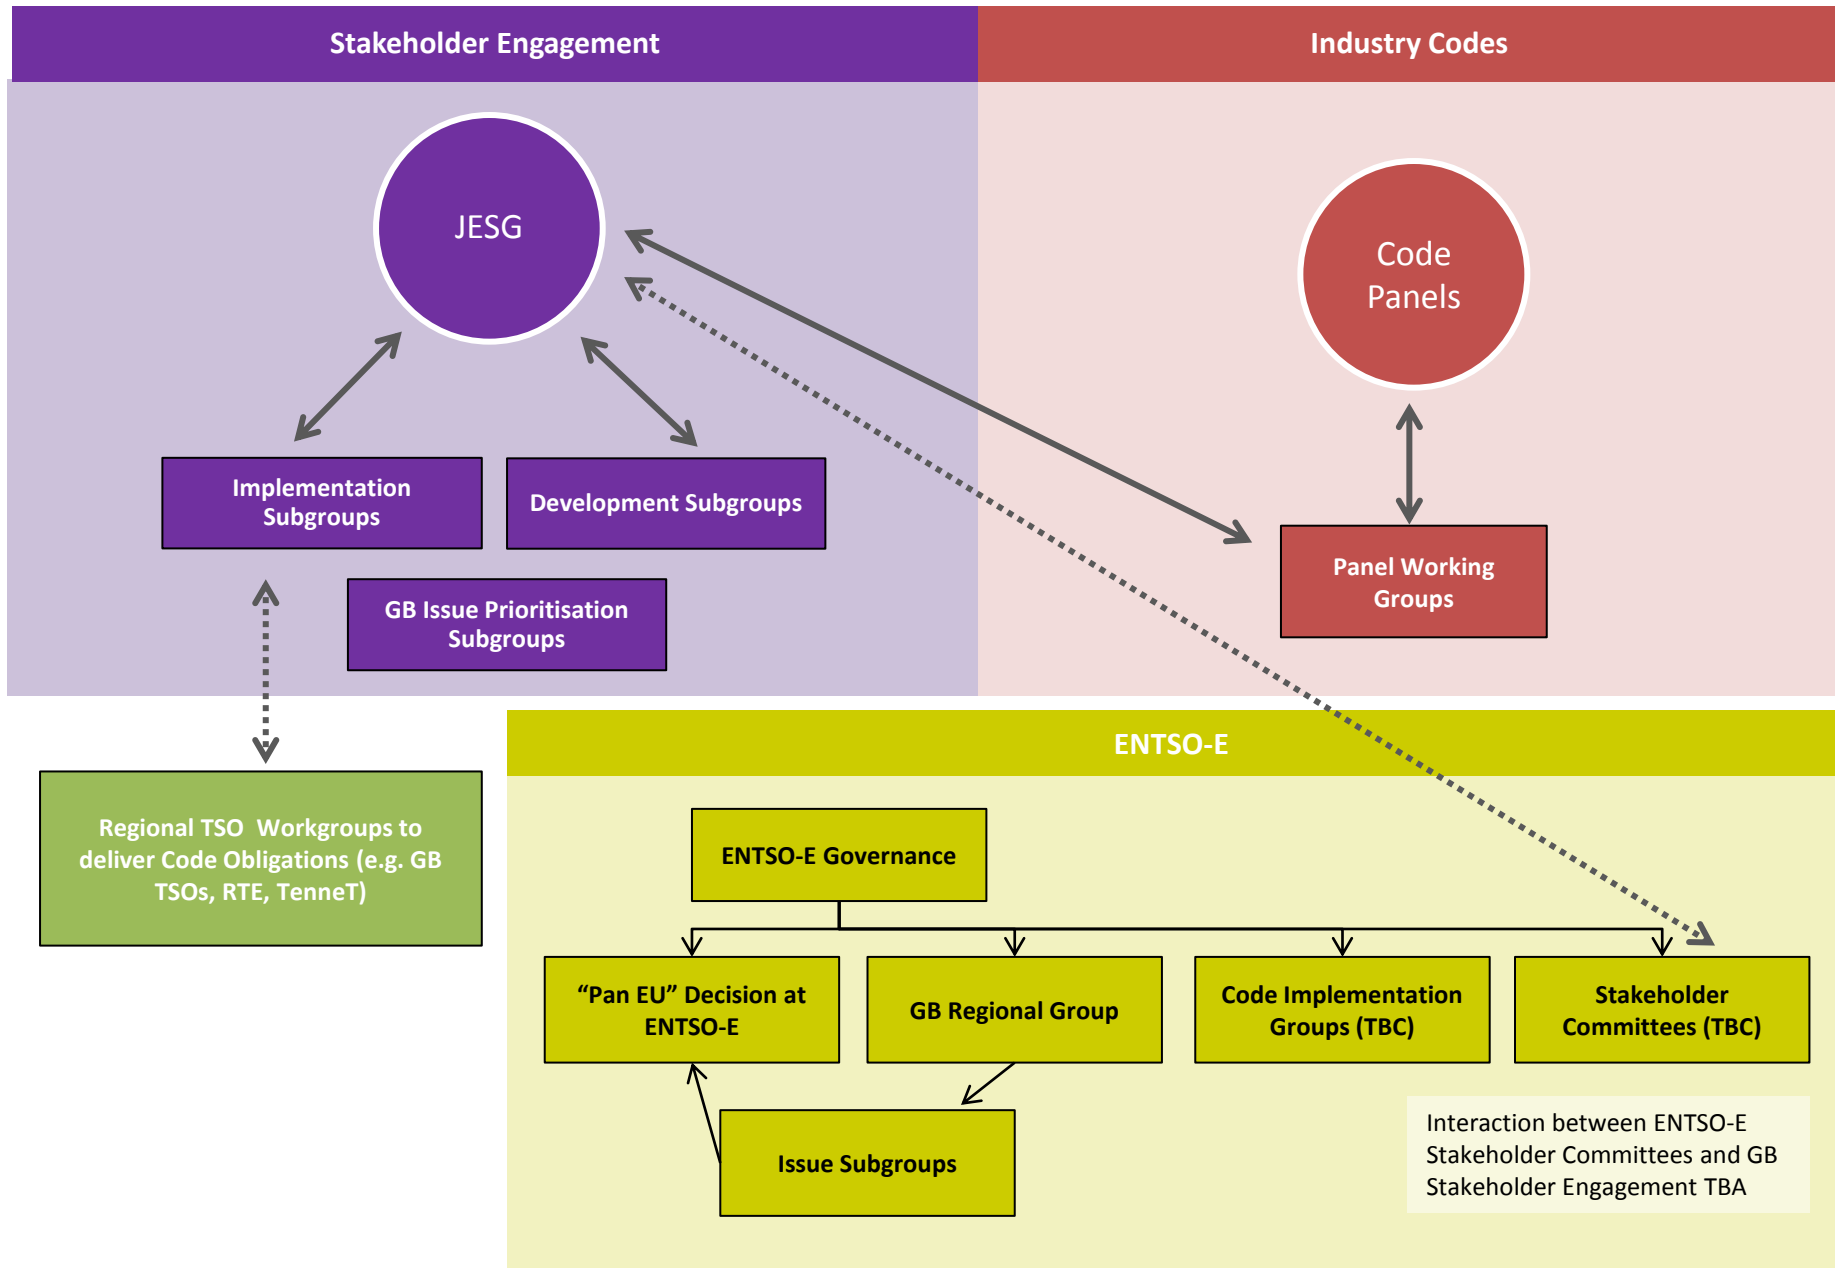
Stakeholder Engagement

Industry Codes

JESG

Code Panels

Implementation Subgroups

Development Subgroups

GB Issue Prioritisation Subgroups

Panel Working Groups

Regional TSO Workgroups to deliver Code Obligations (e.g. GB TSOs, RTE, TenneT)

ENTSO-E

ENTSO-E Governance

“Pan EU” Decision at ENTSO-E

GB Regional Group

Code Implementation Groups (TBC)

Stakeholder Committees (TBC)

Issue Subgroups

Interaction between ENTSO-E Stakeholder Committees and GB Stakeholder Engagement TBA